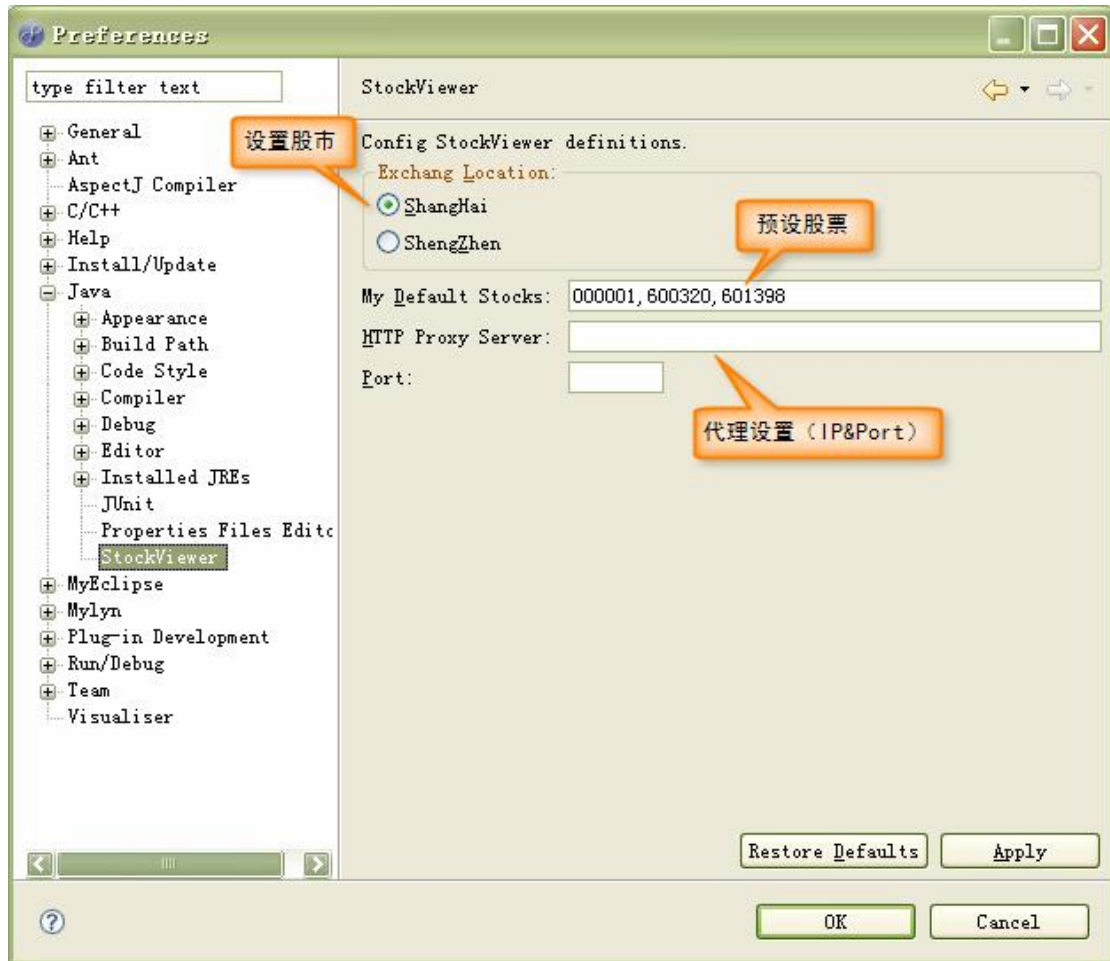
Preferences

type filter text

General
Ant
AspectJ Compiler
C/C++
Help
Install/Update
Java
Appearance
Build Path
Code Style
Compiler
Debug
Editor
Installed JREs
JUnit
Properties Files Editc
StockViewer
MyEclipse
Mylyn
Plug-in Development
Run/Debug
Team
Visualiser

StockViewer

设置股市

Config StockViewer definitions.

Exchang Location:

ShangHai

ShengZhen

预设股票

My Default Stocks: 000001, 600320, 601398

HTTP Proxy Server:

Port:

代理设置（IP&Port）

Restore Defaults

Apply

OK

Cancel